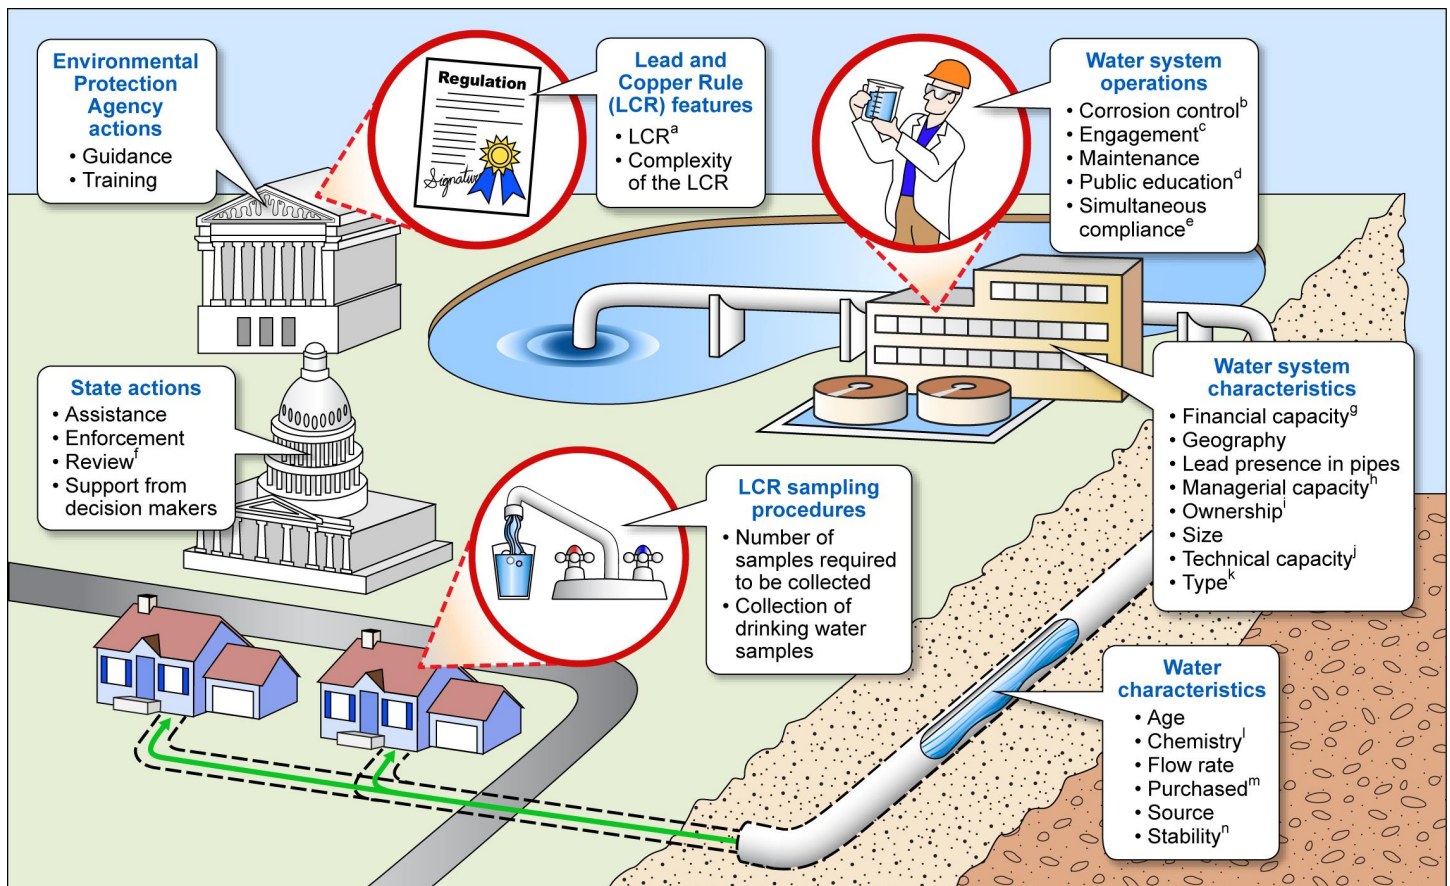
Environmental Protection Agency actions
• Guidance
• Training

Regulation

Signature

Lead and Copper Rule (LCR) features
• LCR$^a$
• Complexity of the LCR

Water system operations
• Corrosion control$^b$
• Engagement$^c$
• Maintenance
• Public education$^d$
• Simultaneous compliance$^e$

State actions
• Assistance
• Enforcement
• Review$^f$
• Support from decision makers

Water system characteristics
• Financial capacity$^g$
• Geography
• Lead presence in pipes
• Managerial capacity$^h$
• Ownership$^i$
• Size
• Technical capacity$^j$
• Type$^k$

LCR sampling procedures
• Number of samples required to be collected
• Collection of drinking water samples

Water characteristics
• Age
• Chemistry$^l$
• Flow rate
• Purchased$^m$
• Source
• Stability$^n$